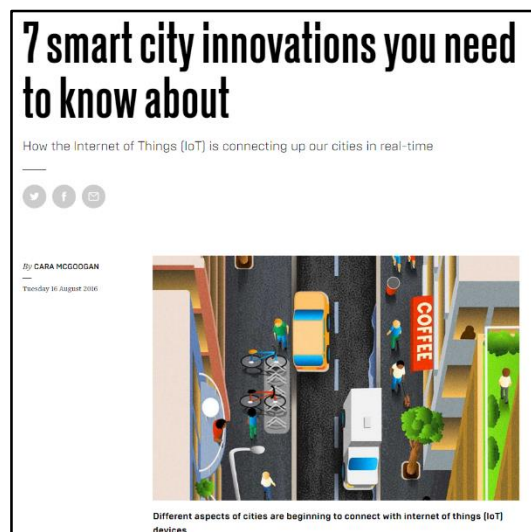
7 smart city innovations you need to know about

How the Internet of Things (IoT) is connecting up our cities in real-time

By CARA MCGOOGAN

Tuesday 16 August 2016

COFFEE

Different aspects of cities are beginning to connect with internet of things (IoT) devices